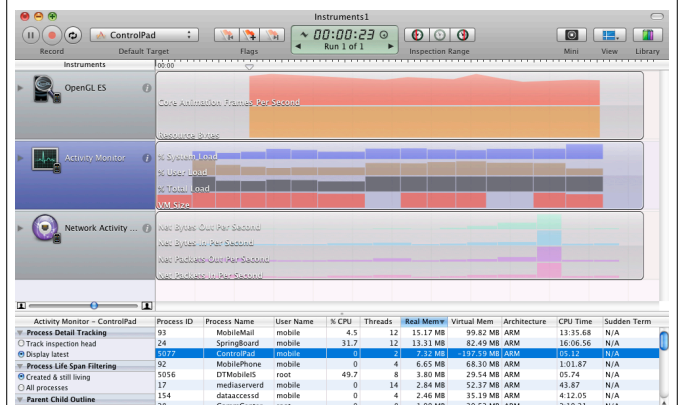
Instruments1

Record

ControlPad

Default Target

Flags

00:00:23

Run 1 of 1

Inspection Range

Mini

View

Library

Instruments

00:00

OpenGL ES

Core Animation Frames Per Second

Resource Bytes

Activity Monitor

% System Load

% User Load

% Total Load

VM Size

Network Activity ...

Net Bytes Out Per Second

Net Bytes In Per Second

Net Packets Out Per Second

Net Packets In Per Second

Activity Monitor – ControlPad

Process Detail Tracking

Track inspection head

Display latest

Process Life Span Filtering

Created & still living

All processes

Parent Child Outline

| Process ID | Process Name | User Name | % CPU | Threads | Real Mem | Virtual Mem | Architecture | CPU Time | Sudden Term |
|---|---|---|---|---|---|---|---|---|---|
| 93 | MobileMail | mobile | 4.5 | 12 | 15.17 MB | 99.82 MB | ARM | 13:35.68 | N/A |
| 24 | SpringBoard | mobile | 31.7 | 12 | 13.31 MB | 82.49 MB | ARM | 16:06.56 | N/A |
| 5077 | ControlPad | mobile | 0 | 2 | 7.32 MB | -197.59 MB | ARM | 05.12 | N/A |
| 92 | MobilePhone | mobile | 0 | 4 | 6.65 MB | 68.30 MB | ARM | 1:01.87 | N/A |
| 5056 | DTMobileIS | root | 49.7 | 8 | 3.80 MB | 29.54 MB | ARM | 05.74 | N/A |
| 17 | mediaserverd | mobile | 0 | 14 | 2.84 MB | 52.37 MB | ARM | 43.87 | N/A |
| 154 | dataaccessd | mobile | 0 | 4 | 2.46 MB | 35.19 MB | ARM | 4:12.05 | N/A |